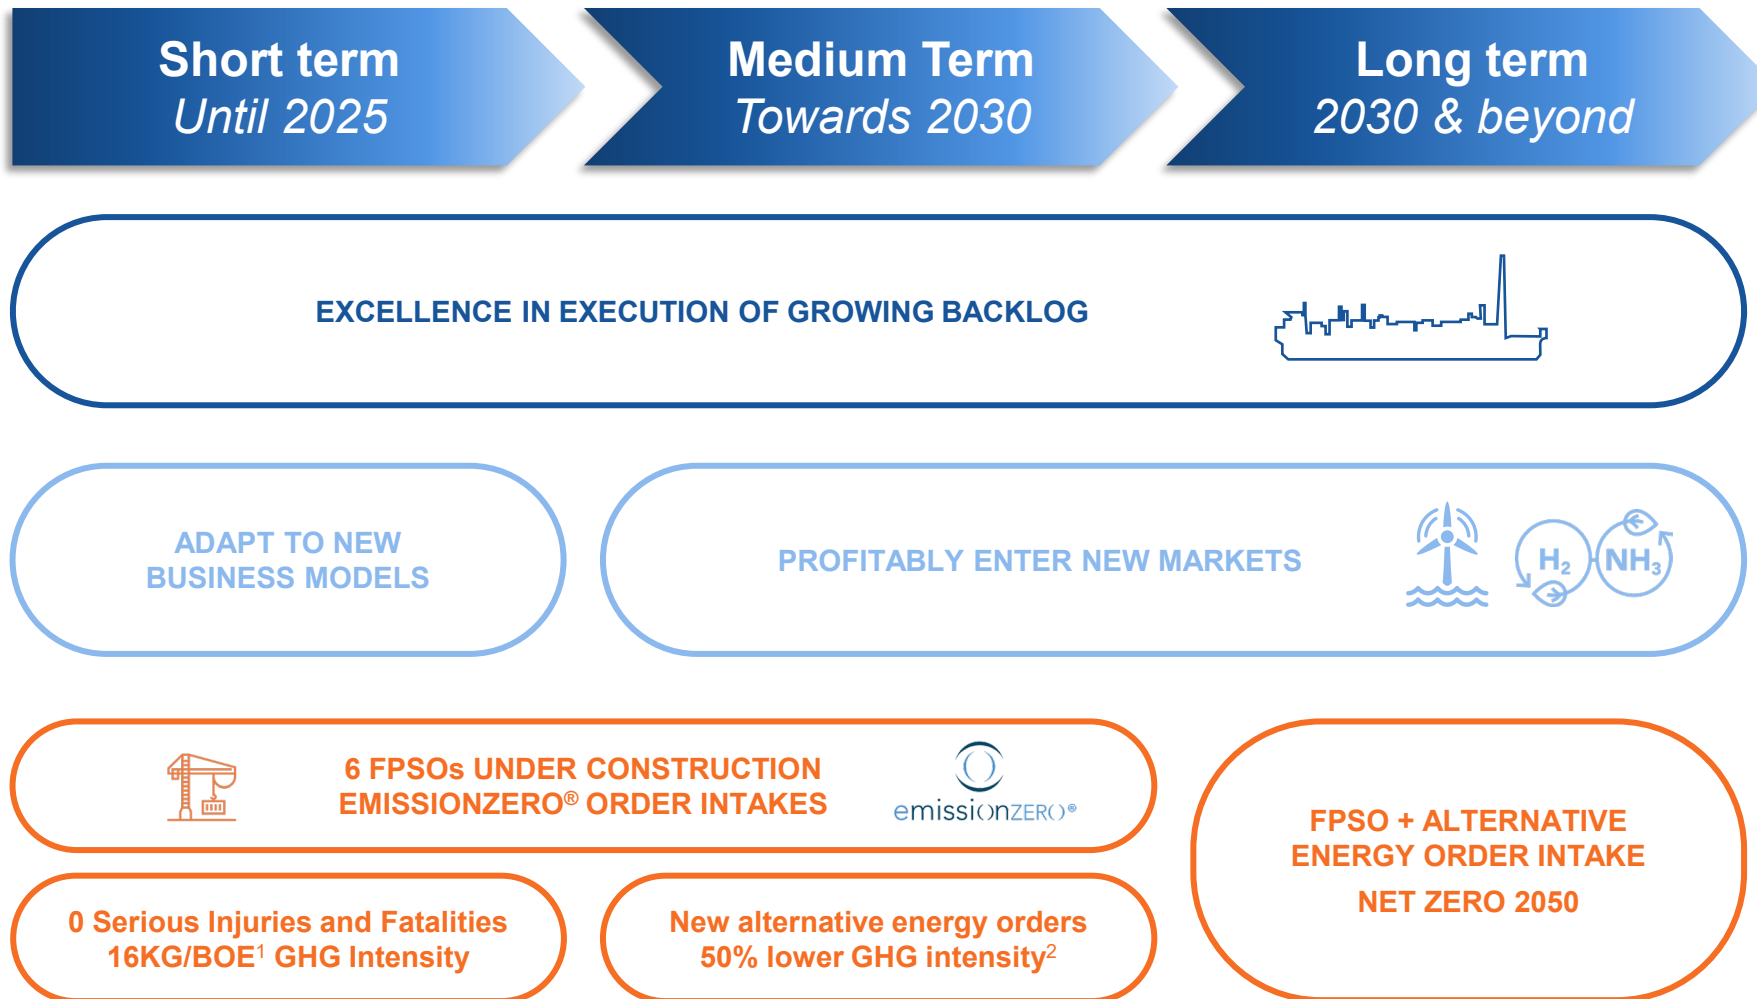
Short term
Until 2025

Medium Term
Towards 2030

Long term
2030 & beyond

EXCELLENCE IN EXECUTION OF GROWING BACKLOG

ADAPT TO NEW BUSINESS MODELS

PROFITABLY ENTER NEW MARKETS

$H_2$ $NH_3$

6 FPSOs UNDER CONSTRUCTION
EMISSIONZERO® ORDER INTAKES

emissionZERO®

FPSO + ALTERNATIVE ENERGY ORDER INTAKE
NET ZERO 2050

0 Serious Injuries and Fatalities
16KG/BOE$^1$ GHG Intensity

New alternative energy orders
50% lower GHG intensity$^2$